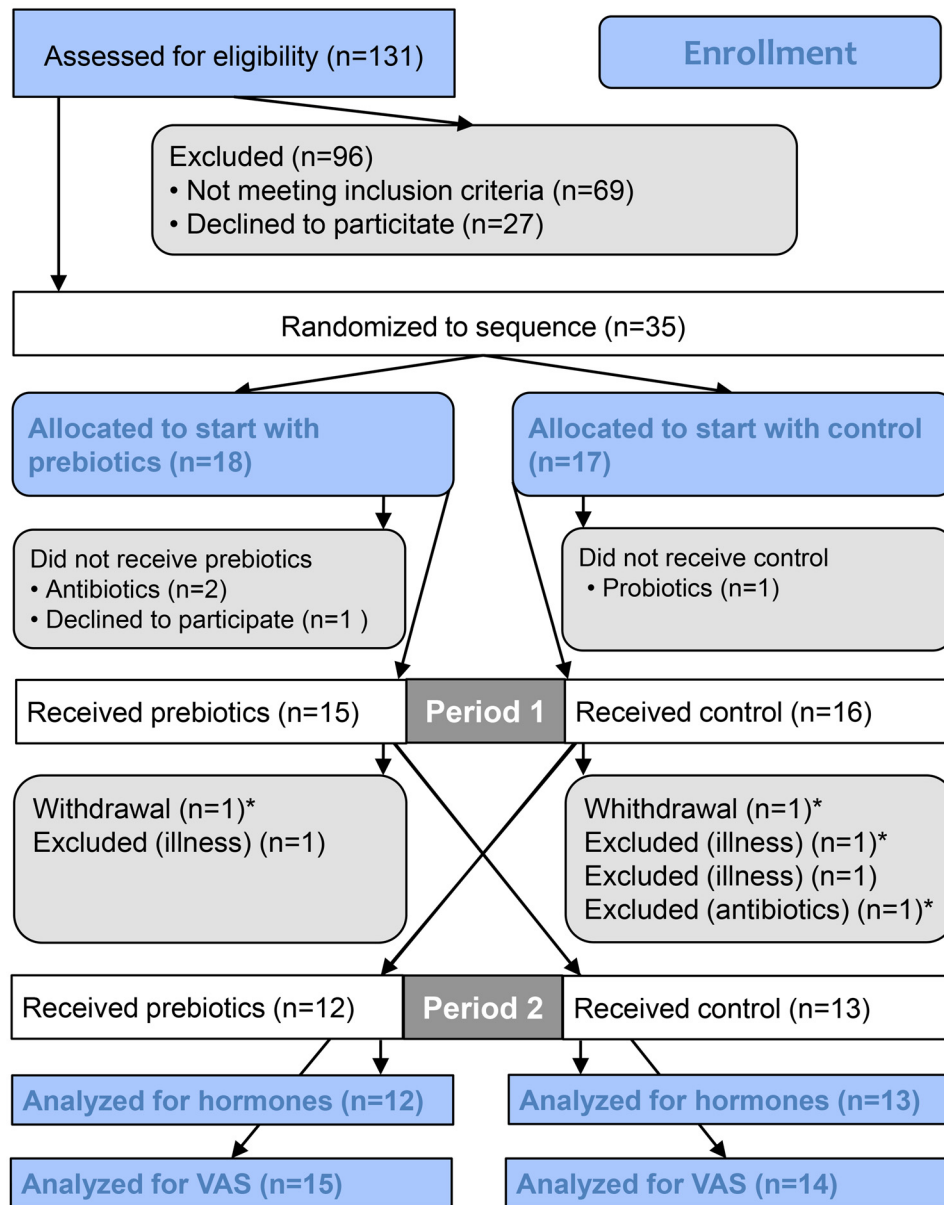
Assessed for eligibility (n=131)

Enrollment

Excluded (n=96)
• Not meeting inclusion criteria (n=69)
• Declined to particitate (n=27)

Randomized to sequence (n=35)

Allocated to start with prebiotics (n=18)

Allocated to start with control (n=17)

Did not receive prebiotics
• Antibiotics (n=2)
• Declined to participate (n=1 )

Did not receive control
• Probiotics (n=1)

Received prebiotics (n=15)

Period 1

Received control (n=16)

Withdrawal (n=1)*
Excluded (illness) (n=1)

Whithdrawal (n=1)*
Excluded (illness) (n=1)*
Excluded (illness) (n=1)
Excluded (antibiotics) (n=1)*

Received prebiotics (n=12)

Period 2

Received control (n=13)

Analyzed for hormones (n=12)

Analyzed for hormones (n=13)

Analyzed for VAS (n=15)

Analyzed for VAS (n=14)